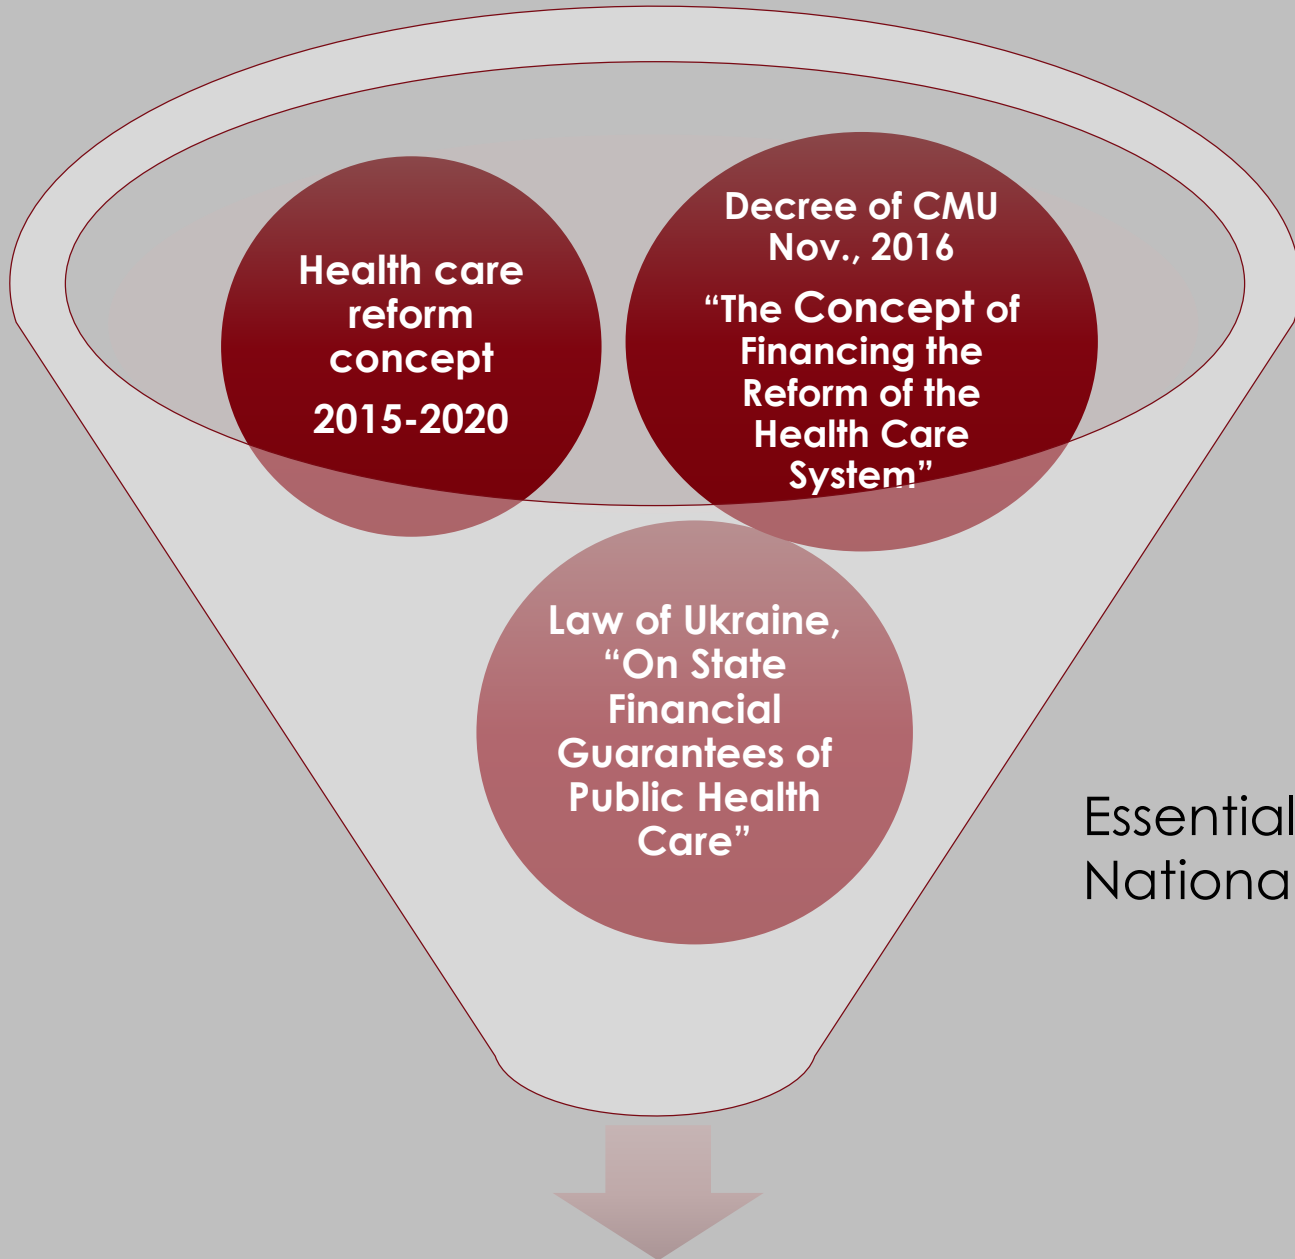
Health care reform concept

2015-2020

Decree of CMU Nov., 2016

“The Concept of Financing the Reform of the Health Care System”

Law of Ukraine, “On State Financial Guarantees of Public Health Care”

Essential
Nationa